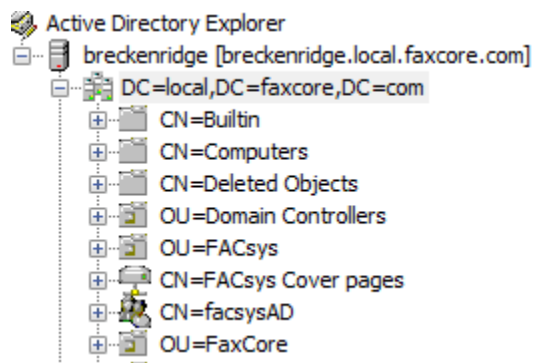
Active Directory Explorer
breckenridge [breckenridge.local.faxcore.com]
DC=local,DC=faxcore,DC=com
CN=Builtin
CN=Computers
CN=Deleted Objects
OU=Domain Controllers
OU=FACsys
CN=FACsys Cover pages
CN=facsysAD
OU=FaxCore